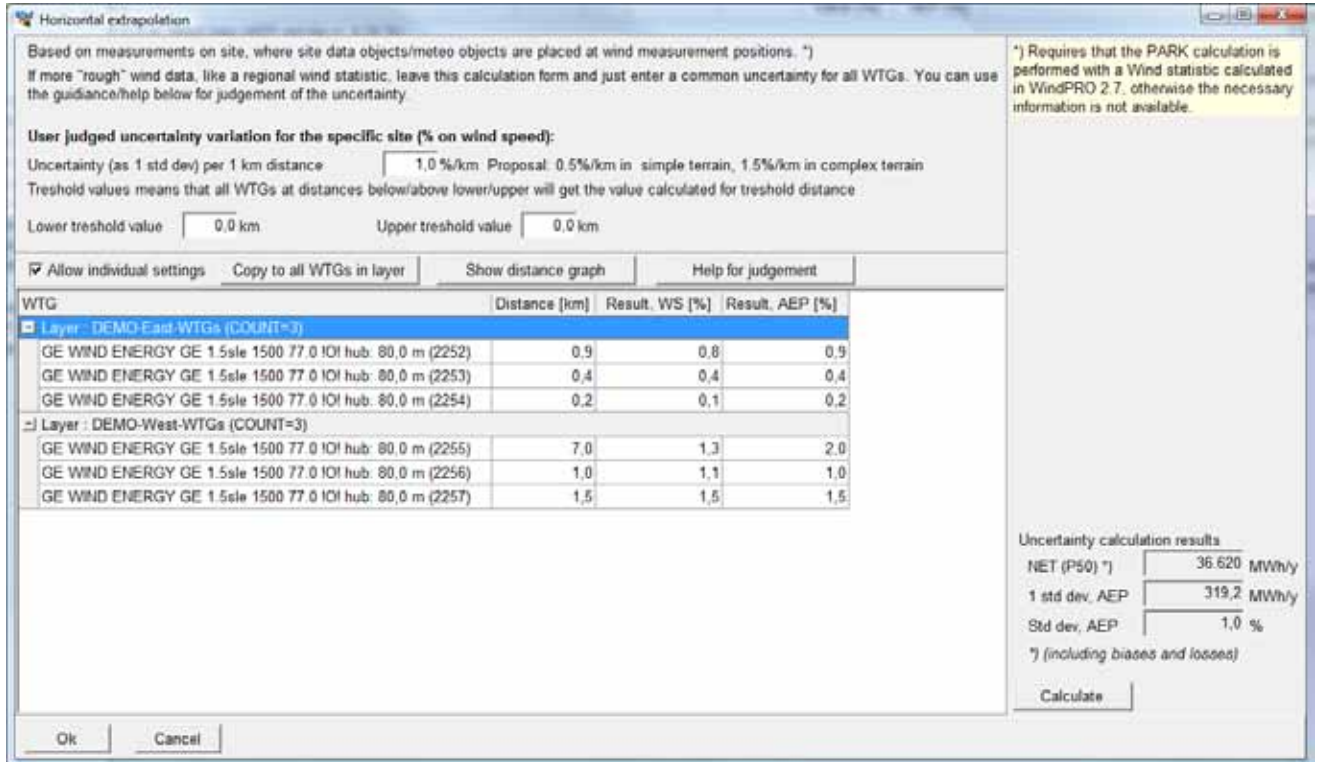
Horizontal extrapolation

Based on measurements on site, where site data objects/meteo objects are placed at wind measurement positions. *)

If more "rough" wind data, like a regional wind statistic, leave this calculation form and just enter a common uncertainty for all WTGs. You can use the guidiance/help below for judgement of the uncertainty.

User judged uncertainty variation for the specific site (% on wind speed):

Uncertainty (as 1 std dev) per 1 km distance 1,0 %/km Proposal: 0.5%/km in simple terrain, 1.5%/km in complex terrain

Treshold values means that all WTGs at distances below/above lower/upper will get the value calculated for treshold distance

Lower treshold value 0,0 km Upper treshold value 0,0 km

*) Requires that the PARK calculation is performed with a Wind statistic calculated in WindPRO 2.7, otherwise the necessary information is not available.

Allow individual settings | Copy to all WTGs in layer | Show distance graph | Help for judgement

| WTG | Distance [km] | Result, WS [%] | Result, AEP [%] |
|---|---|---|---|
| Layer : DEMO-East-WTGs (COUNT=3) | | | |
| GE WIND ENERGY GE 1.5sle 1500 77.0 !O! hub: 80,0 m (2252) | 0,9 | 0,8 | 0,9 |
| GE WIND ENERGY GE 1.5sle 1500 77.0 !O! hub: 80,0 m (2253) | 0,4 | 0,4 | 0,4 |
| GE WIND ENERGY GE 1.5sle 1500 77.0 !O! hub: 80,0 m (2254) | 0,2 | 0,1 | 0,2 |
| Layer : DEMO-West-WTGs (COUNT=3) | | | |
| GE WIND ENERGY GE 1.5sle 1500 77.0 !O! hub: 80,0 m (2255) | 7,0 | 1,3 | 2,0 |
| GE WIND ENERGY GE 1.5sle 1500 77.0 !O! hub: 80,0 m (2256) | 1,0 | 1,1 | 1,0 |
| GE WIND ENERGY GE 1.5sle 1500 77.0 !O! hub: 80,0 m (2257) | 1,5 | 1,5 | 1,5 |

Uncertainty calculation results
NET (P50) *) 36.620 MWh/y
1 std dev, AEP 319,2 MWh/y
Std dev, AEP 1,0 %
*) (including biases and losses)

Calculate

Ok Cancel